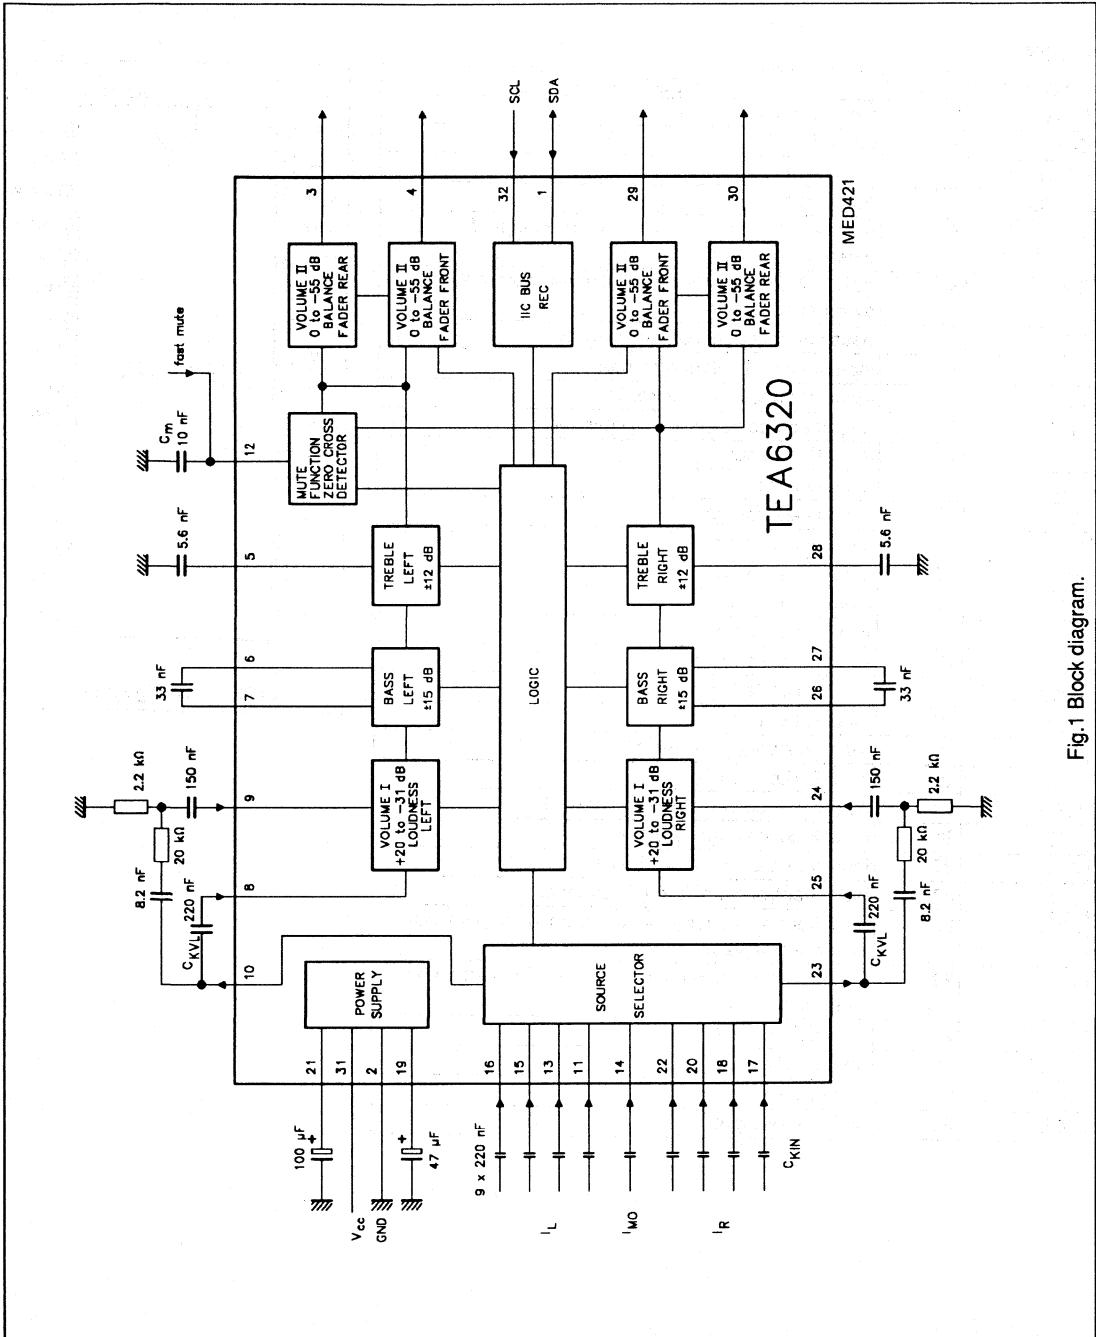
SCL
SDA
3
4
32
1
29
30
MED421
VOLUME II
0 to −55 dB
BALANCE
FADER REAR
VOLUME II
0 to −55 dB
BALANCE
FADER FRONT
IIC BUS
REC
VOLUME II
0 to −55 dB
BALANCE
FADER FRONT
VOLUME II
0 to −55 dB
BALANCE
FADER REAR
fast mute
$C_m$
10 nF
12
MUTE
FUNCTION
ZERO CROSS
DETECTOR
TEA6320
5.6 nF
5
TREBLE
LEFT
±12 dB
TREBLE
RIGHT
±12 dB
28
5.6 nF
33 nF
6
7
BASS
LEFT
±15 dB
LOGIC
BASS
RIGHT
±15 dB
27
26
33 nF
2.2 kΩ
150 nF
9
VOLUME I
+20 to −31 dB
LOUDNESS
LEFT
VOLUME I
+20 to −31 dB
LOUDNESS
RIGHT
24
150 nF
2.2 kΩ
20 kΩ
8.2 nF
220 nF
8
20 kΩ
25
220 nF
8.2 nF
$C_{KVL}$
10
POWER
SUPPLY
SOURCE
SELECTOR
23
$C_{KVL}$
21
31
2
19
16
15
13
11
14
22
20
18
17
100 µF
47 µF
$V_{cc}$
GND
9 x 220 nF
$I_L$
$I_{MO}$
$I_R$
$C_{KIN}$
Fig.1 Block diagram.